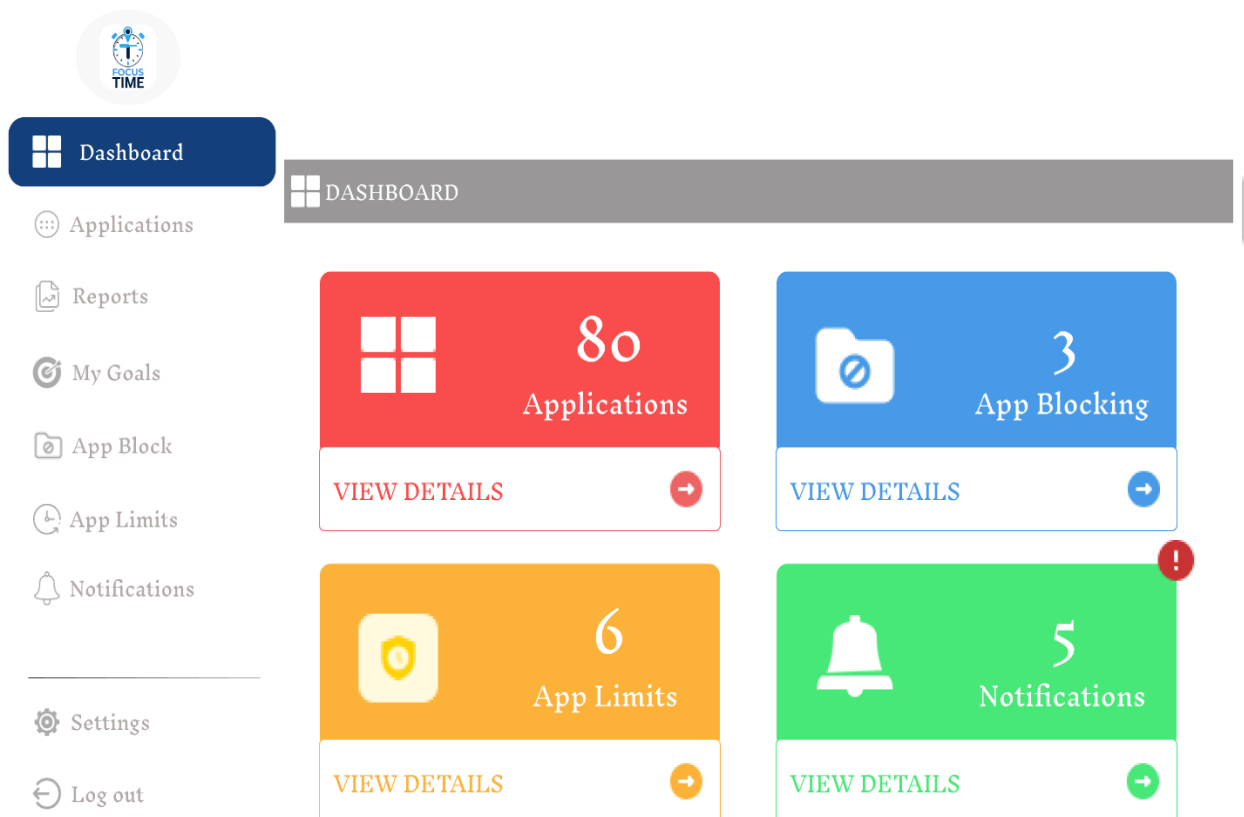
FOCUS TIME

Dashboard

Applications

Reports

My Goals

App Block

App Limits

Notifications

Settings

Log out

DASHBOARD

80
Applications
VIEW DETAILS

3
App Blocking
VIEW DETAILS

6
App Limits
VIEW DETAILS

!

5
Notifications
VIEW DETAILS